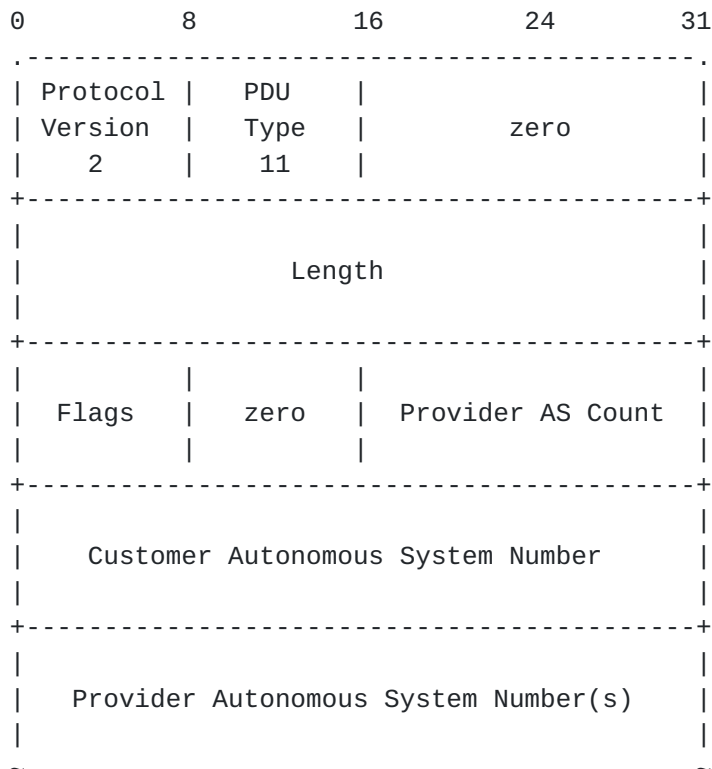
0 8 16 24 31

| Protocol | PDU | |
|---|---|---|
| Version | Type | zero |
| 2 | 11 | |

Length

| Flags | zero | Provider AS Count |
|---|---|---|

Customer Autonomous System Number

Provider Autonomous System Number(s)